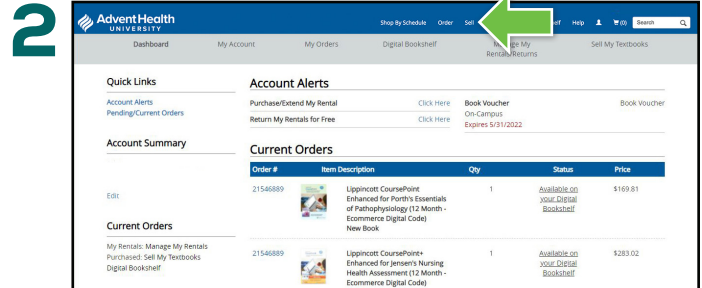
2

AdventHealth UNIVERSITY

Shop By Schedule Order Sell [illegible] elf Help (0) Search

Dashboard My Account My Orders Digital Bookshelf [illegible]nage My Rentals/Returns Sell My Textbooks

Quick Links

Account Alerts
Pending/Current Orders

Account Summary

Edit

Current Orders

My Rentals: Manage My Rentals
Purchased: Sell My Textbooks
Digital Bookshelf

Account Alerts

Purchase/Extend My Rental Click Here
Return My Rentals for Free Click Here

Book Voucher Book Voucher
On-Campus
Expires 5/31/2022

Current Orders

| Order # | Item Description | Qty | Status | Price |
|---|---|---|---|---|
| 21546889 | Lippincott CoursePoint Enhanced for Porth's Essentials of Pathophysiology (12 Month - Ecommerce Digital Code) New Book | 1 | Available on your Digital Bookshelf | \$169.81 |
| 21546889 | Lippincott CoursePoint+ Enhanced for Jensen's Nursing Health Assessment (12 Month - Ecommerce Digital Code) | 1 | Available on your Digital Bookshelf | \$283.02 |